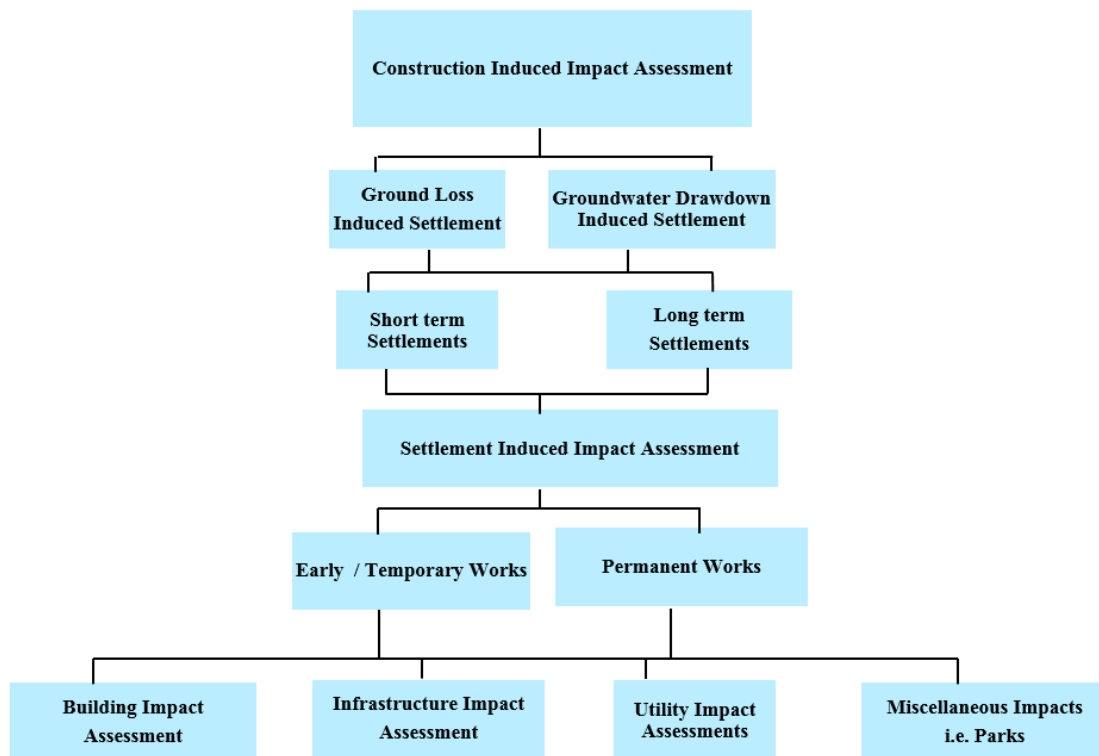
Construction Induced Impact Assessment

Ground Loss Induced Settlement

Groundwater Drawdown Induced Settlement

Short term Settlements

Long term Settlements

Settlement Induced Impact Assessment

Early / Temporary Works

Permanent Works

Building Impact Assessment

Infrastructure Impact Assessment

Utility Impact Assessments

Miscellaneous Impacts i.e. Parks